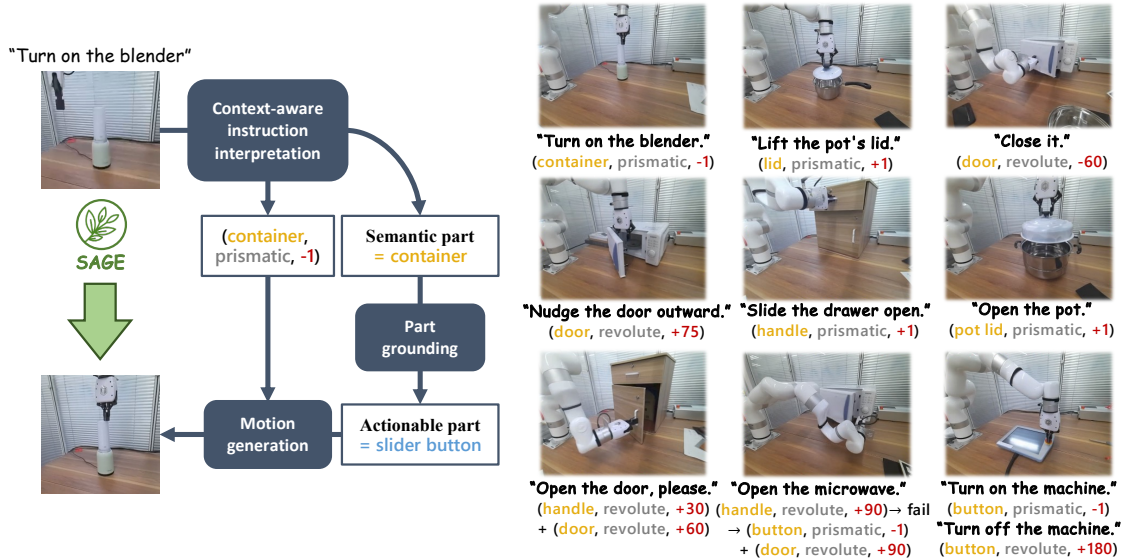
"Turn on the blender"

SAGE

Context-aware instruction interpretation

(container, prismatic, -1)

Semantic part = container

Part grounding

Motion generation

Actionable part = slider button

"Turn on the blender."
(container, prismatic, -1)

"Lift the pot's lid."
(lid, prismatic, +1)

"Close it."
(door, revolute, -60)

"Nudge the door outward."
(door, revolute, +75)

"Slide the drawer open."
(handle, prismatic, +1)

"Open the pot."
(pot lid, prismatic, +1)

"Open the door, please."
(handle, revolute, +30)
+ (door, revolute, +60)

"Open the microwave."
(handle, revolute, +90)→ fail
→ (button, prismatic, -1)
+ (door, revolute, +90)

"Turn on the machine."
(button, prismatic, -1)
"Turn off the machine."
(button, revolute, +180)